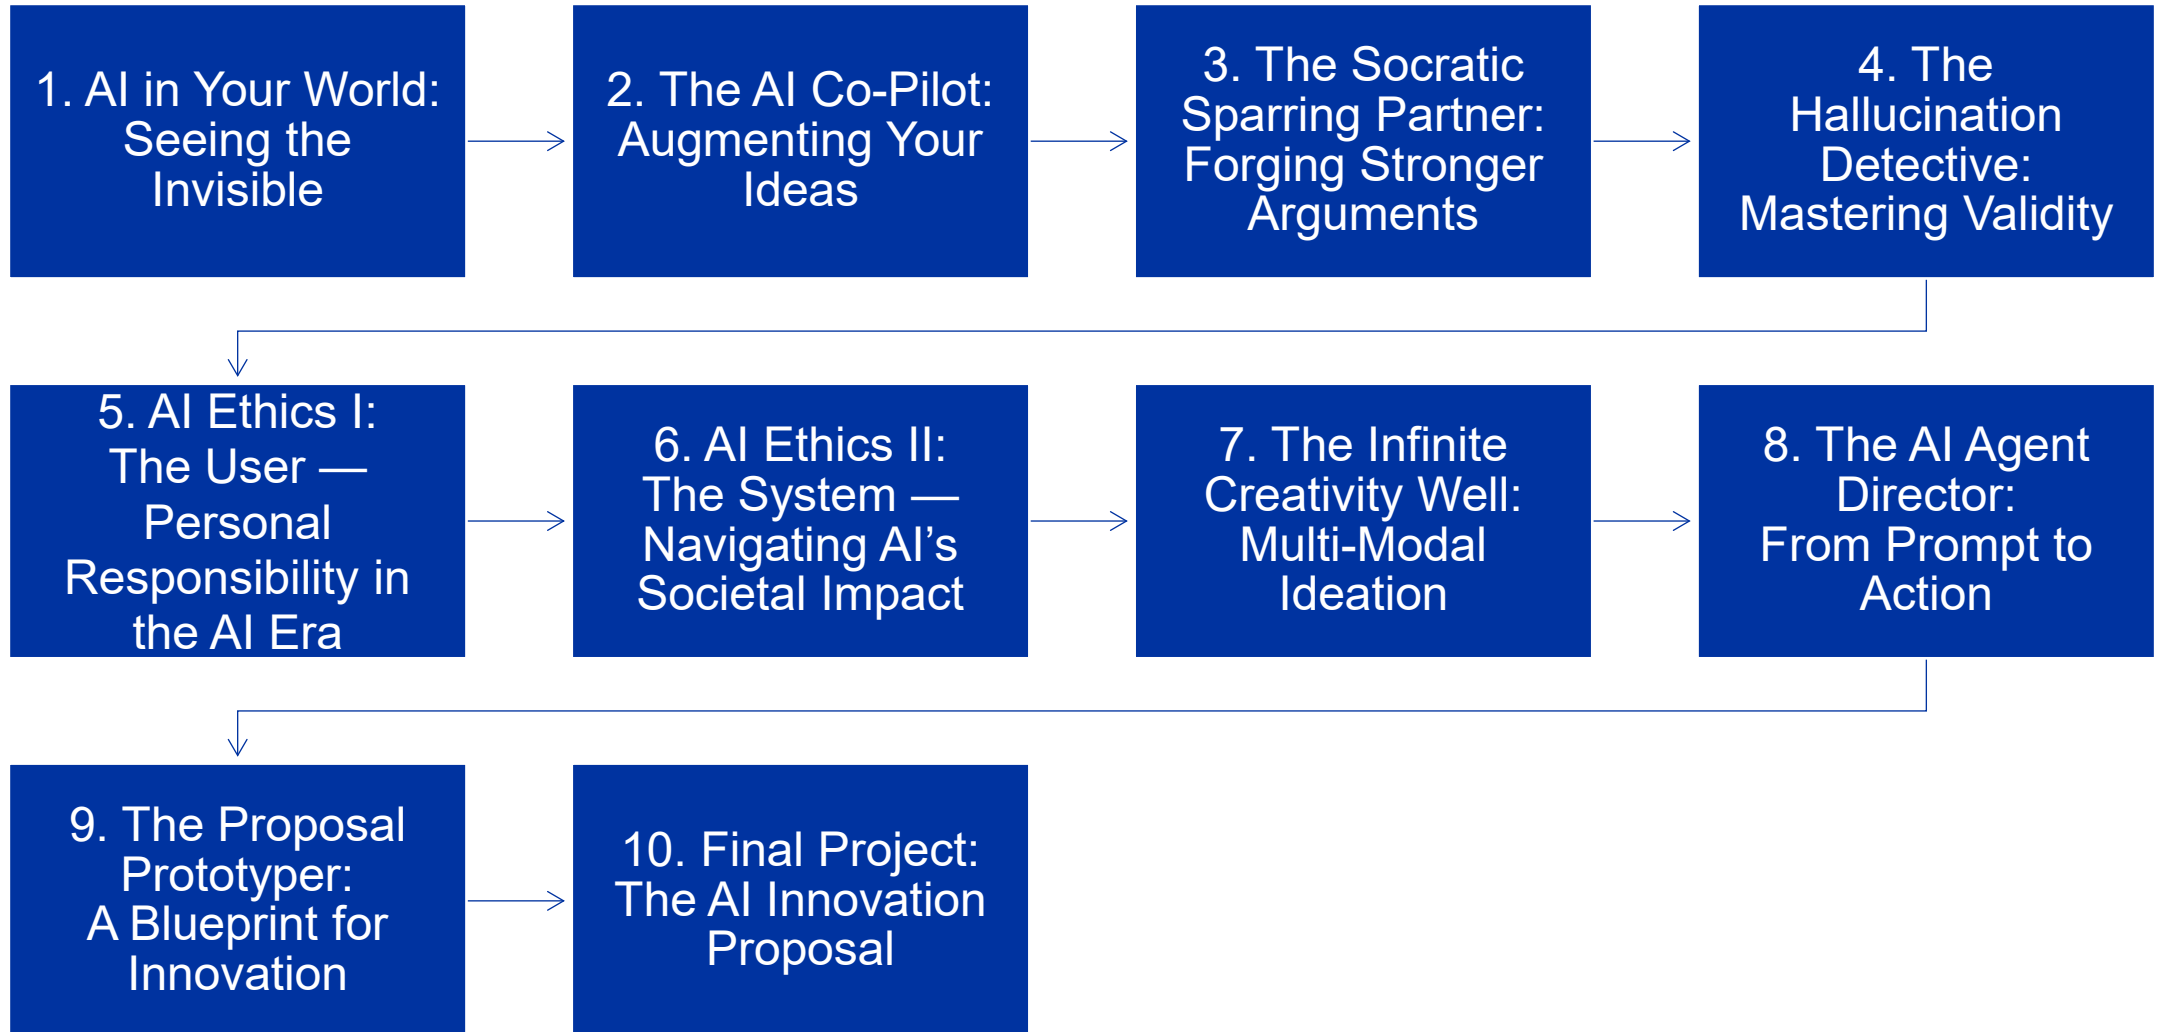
1. AI in Your World: Seeing the Invisible

2. The AI Co-Pilot: Augmenting Your Ideas

3. The Socratic Sparring Partner: Forging Stronger Arguments

4. The Hallucination Detective: Mastering Validity

5. AI Ethics I: The User — Personal Responsibility in the AI Era

6. AI Ethics II: The System — Navigating AI’s Societal Impact

7. The Infinite Creativity Well: Multi-Modal Ideation

8. The AI Agent Director: From Prompt to Action

9. The Proposal Prototyper: A Blueprint for Innovation

10. Final Project: The AI Innovation Proposal